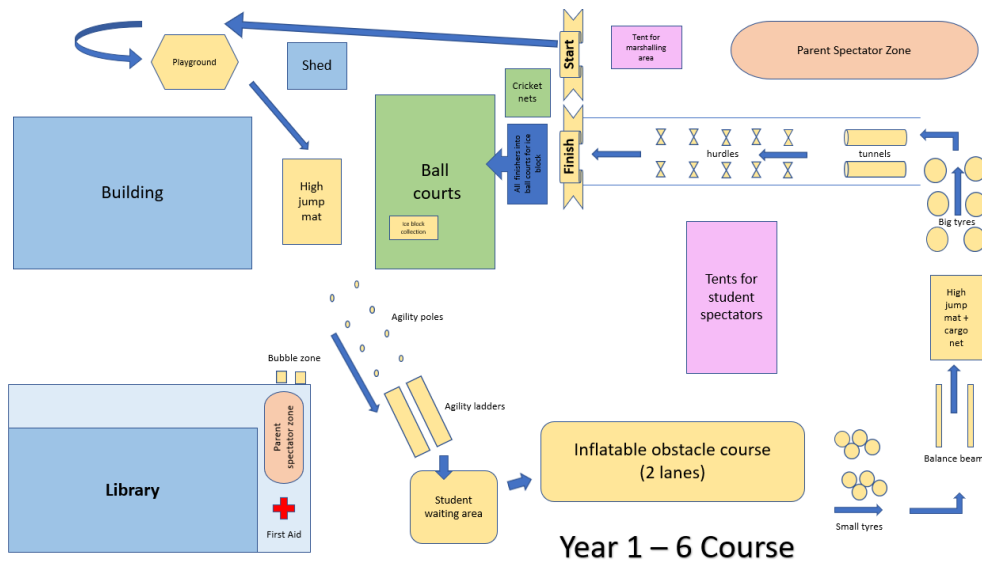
Playground

Shed

Start

Tent for marshalling area

Parent Spectator Zone

Cricket nets

Finish

All finishers into ball courts for ice block

hurdles

tunnels

Building

High jump mat

Ball courts

ice block collection

Big tyres

Tents for student spectators

High jump mat + cargo net

Agility poles

Bubble zone

Agility ladders

Parent spectator zone

Library

First Aid

Student waiting area

Inflatable obstacle course (2 lanes)

Small tyres

Balance beam

Year 1 – 6 Course